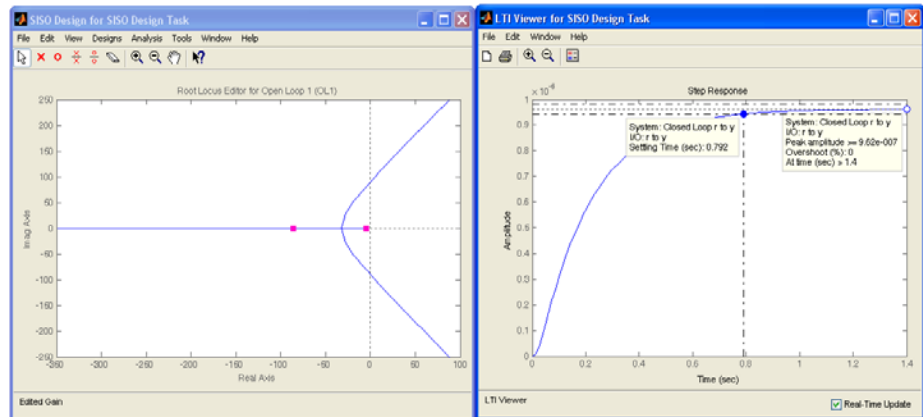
SISO Design for SISO Design Task

File Edit View Designs Analysis Tools Window Help

Root Locus Editor for Open Loop 1 (OL1)

250
200
150
100
50
0
-50
-100
-150
-200
-250

Imag Axis

-350 -300 -250 -200 -150 -100 -50 0 50 100

Real Axis

Edited Gain

LTI Viewer for SISO Design Task

File Edit Window Help

Step Response

$\times 10^{-6}$

1
0.9
0.8
0.7
0.6
0.5
0.4
0.3
0.2
0.1
0

Amplitude

System: Closed Loop r to y
I/O: r to y
Settling Time (sec): 0.792

System: Closed Loop r to y
I/O: r to y
Peak amplitude >= 9.62e-007
Overshoot (%): 0
At time (sec) > 1.4

0 0.2 0.4 0.6 0.8 1 1.2 1.4

Time (sec)

LTI Viewer

Real-Time Update